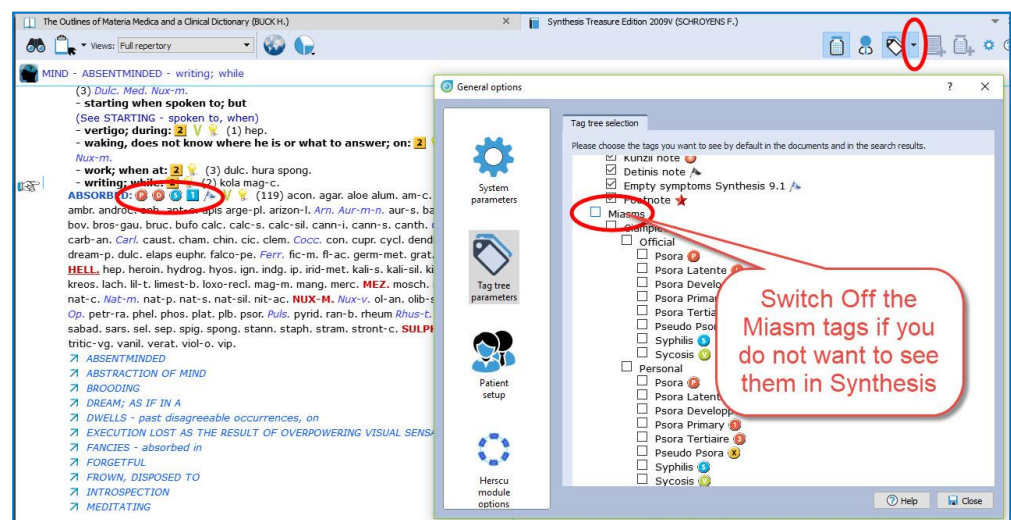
The Outlines of Materia Medica and a Clinical Dictionary (BUCK H.)

Synthesis Treasure Edition 2009V (SCHROYENS F.)

Views: Full repertory

MIND - ABSENTMINDED - writing; while

(3) Dulc. Med. Nux-m.
- starting when spoken to; but
(See STARTING - spoken to, when)
- vertigo; during: 2 (1) hep.
- waking, does not know where he is or what to answer; on: 2
Nux-m.
- work; when at: 2 (3) dulc. hura spong.
- writing; while: 2 (2) kola mag-c.
ABSORBED: (119) acon. agar. aloe alum. am-c.
ambr. androc. anh. ant-c. apis arge-pl. arizon-l. Arn. Aur-m-n. aur-s. ba
bov. bros-gau. bruc. bufo calc. calc-s. calc-sil. cann-i. cann-s. caps. c
carb-an. Carl. caust. cham. chin. cic. clem. Cocc. con. cupr. cycl. dend
dream-p. dulc. elaps euphr. falco-pe. Ferr. fic-m. fl-ac. germ-met. grat.
HELL. hep. heroin. hydrog. hyos. ign. indg. ip. irid-met. kali-s. kali-sil. ki
kreos. lach. lil-t. limest-b. loxo-recl. mag-m. mang. merc. MEZ. mosch.
nat-c. Nat-m. nat-p. nat-s. nat-sil. nit-ac. NUX-M. Nux-v. ol-an. olib-s
Op. petr-ra. phel. phos. plat. plb. psor. Puls. pyrid. ran-b. rheum Rhus-t.
sabad. sars. sel. sep. spig. spong. stann. staph. stram. stront-c. SULPH
tritic-vg. vanil. verat. viol-o. vip.
ABSENTMINDED
ABSTRACTION OF MIND
BROODING
DREAM; AS IF IN A
DWELLS - past disagreeable occurrences, on
EXECUTION LOST AS THE RESULT OF OVERPOWERING VISUAL SENSA
FANCIES - absorbed in
FORGETFUL
FROWN, DISPOSED TO
INTROSPECTION
MEDITATING

General options

System parameters
Tag tree parameters
Patient setup
Herscu module options

Tag tree selection
Please choose the tags you want to see by default in the documents and in the search results.
Kunzli note
Detinis note
Empty symptoms Synthesis 9.1
Footnote
Miasms
Classic
Official
Psora
Psora Latente
Psora Develo
Psora Primar
Psora Tertia
Pseudo Psor
Syphilis
Sycosis
Personal
Psora
Psora Laten
Psora Developp
Psora Primary
Psora Tertiaire
Pseudo Psora
Syphilis
Sycosis

Switch Off the Miasm tags if you do not want to see them in Synthesis

Help
Close